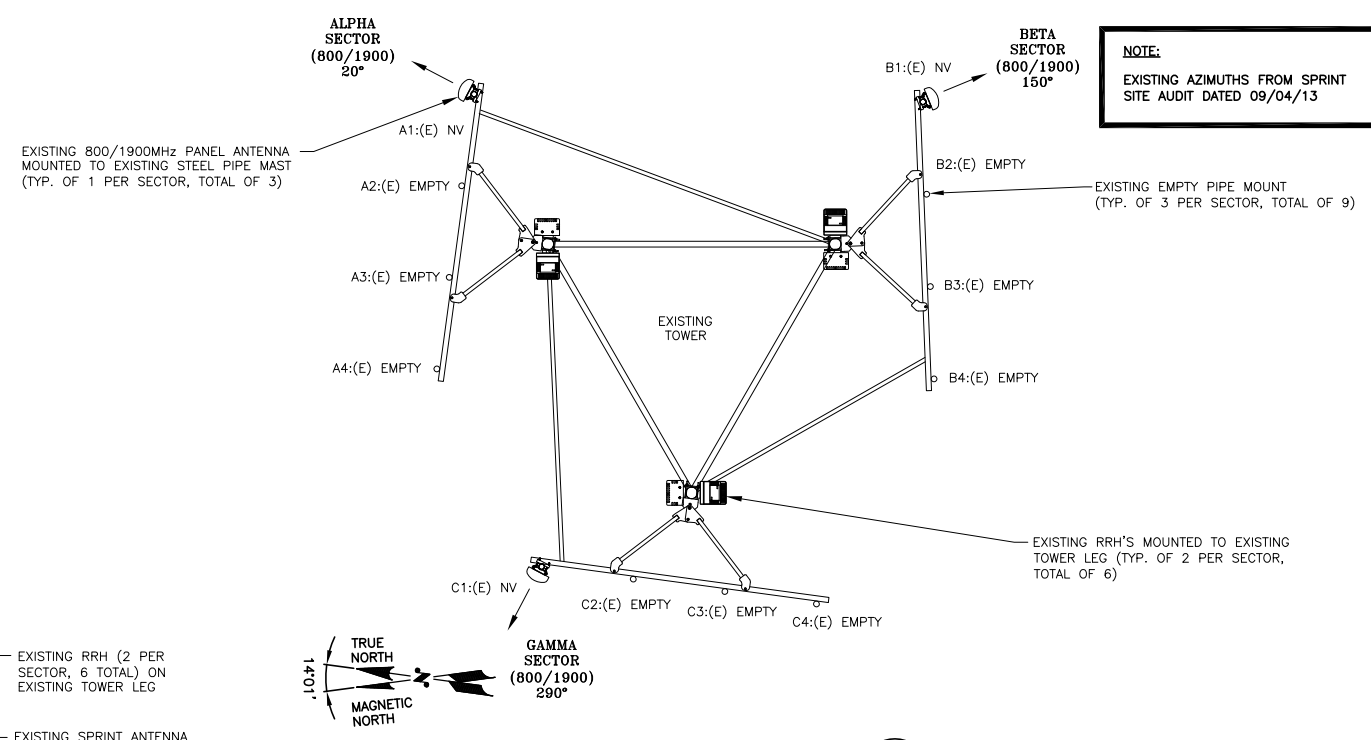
ALPHA SECTOR (800/1900) 20°

BETA SECTOR (800/1900) 150°

NOTE:

EXISTING AZIMUTHS FROM SPRINT SITE AUDIT DATED 09/04/13

B1:(E) NV

EXISTING 800/1900MHz PANEL ANTENNA MOUNTED TO EXISTING STEEL PIPE MAST (TYP. OF 1 PER SECTOR, TOTAL OF 3)

A1:(E) NV

A2:(E) EMPTY

B2:(E) EMPTY

EXISTING EMPTY PIPE MOUNT (TYP. OF 3 PER SECTOR, TOTAL OF 9)

A3:(E) EMPTY

B3:(E) EMPTY

EXISTING TOWER

A4:(E) EMPTY

B4:(E) EMPTY

EXISTING RRH'S MOUNTED TO EXISTING TOWER LEG (TYP. OF 2 PER SECTOR, TOTAL OF 6)

C1:(E) NV

C2:(E) EMPTY

C3:(E) EMPTY

C4:(E) EMPTY

EXISTING RRH (2 PER SECTOR, 6 TOTAL) ON EXISTING TOWER LEG

TRUE NORTH

14°01'

MAGNETIC NORTH

GAMMA SECTOR (800/1900) 290°

EXISTING SPRINT ANTENNA